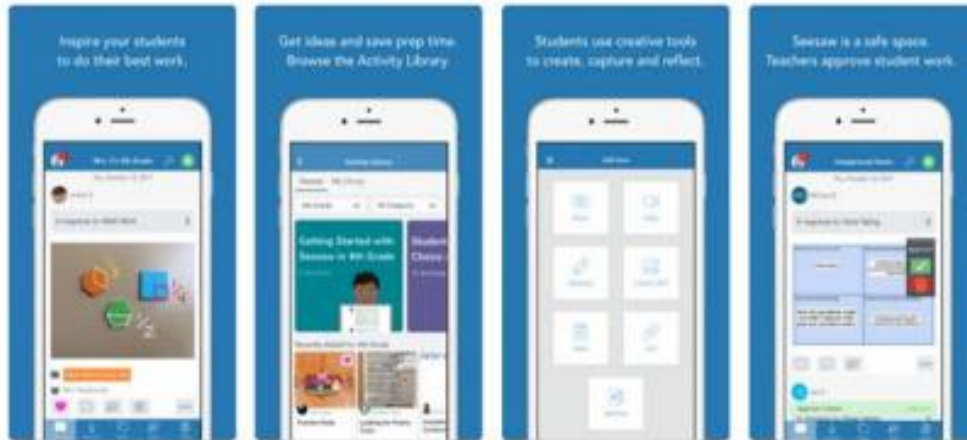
Inspire your students to do their best work.

Get ideas and save prep time. Browse the Activity Library.

Getting Started with Seesaw in 4th Grade

Students use creative tools to create, capture and reflect.

Seesaw is a safe space. Teachers approve student work.